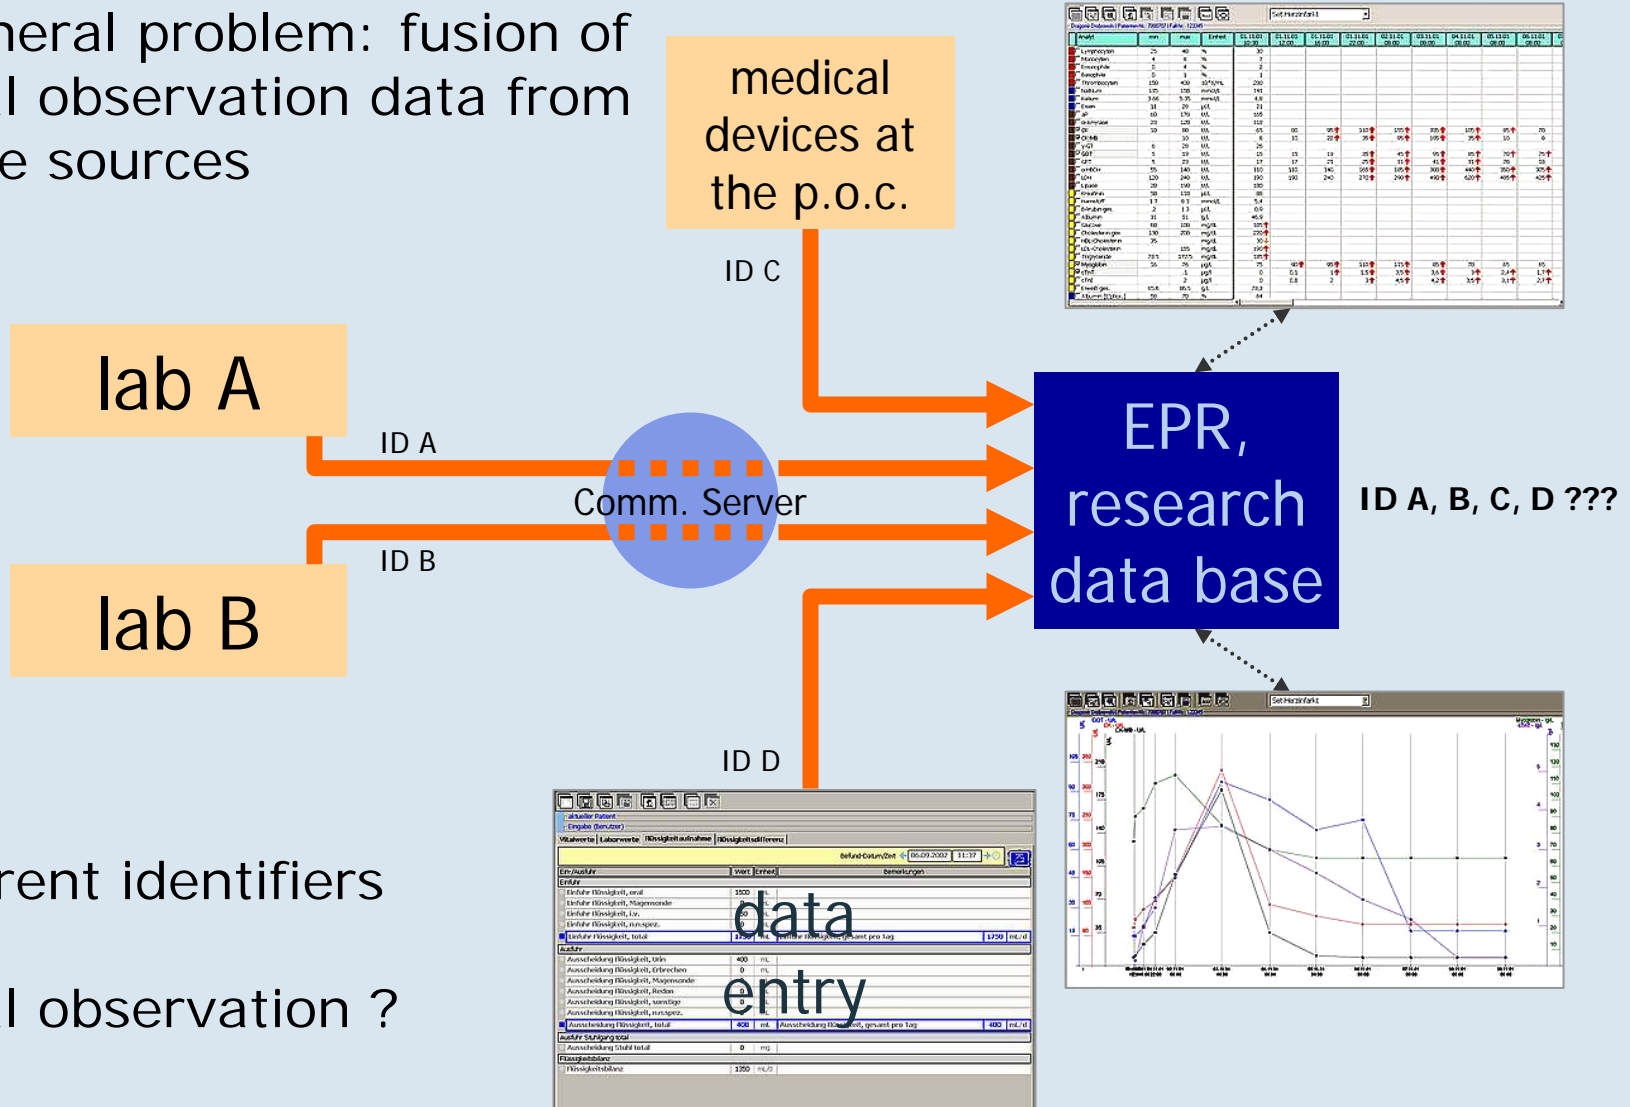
neral problem: fusion of
l observation data from
e sources

medical devices at the p.o.c.

ID C

lab A

ID A

Comm. Server

ID B

lab B

EPR, research data base

ID A, B, C, D ???

ID D

rent identifiers

l observation ?

data entry